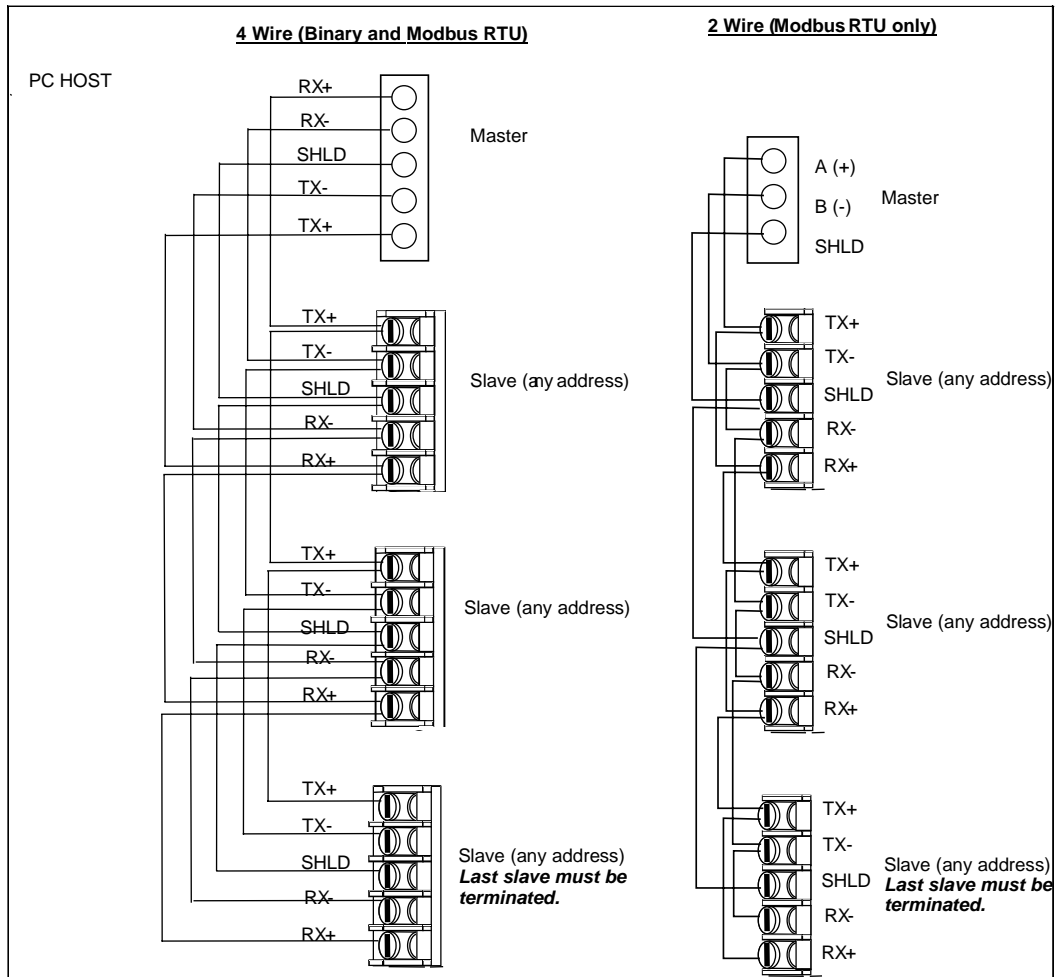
4 Wire (Binary and Modbus RTU)

2 Wire (Modbus RTU only)

PC HOST

RX+
RX-
SHLD
TX-
TX+

Master

TX+
TX-
SHLD
RX-
RX+

Slave (any address)

TX+
TX-
SHLD
RX-
RX+

Slave (any address)

TX+
TX-
SHLD
RX-
RX+

Slave (any address)
***Last slave must be terminated.***

A (+)
B (-)
SHLD

Master

TX+
TX-
SHLD
RX-
RX+

Slave (any address)

TX+
TX-
SHLD
RX-
RX+

Slave (any address)

TX+
TX-
SHLD
RX-
RX+

Slave (any address)
***Last slave must be terminated.***